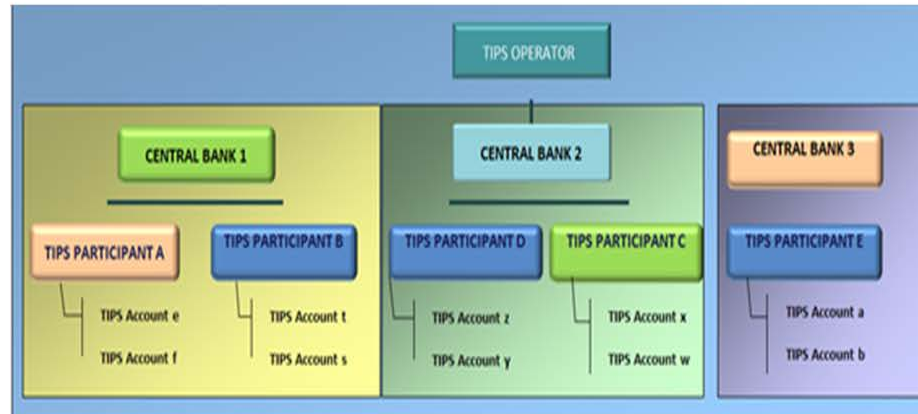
TIPS OPERATOR

CENTRAL BANK 1

TIPS PARTICIPANT A

TIPS Account e

TIPS Account f

TIPS PARTICIPANT B

TIPS Account t

TIPS Account s

CENTRAL BANK 2

TIPS PARTICIPANT D

TIPS Account z

TIPS Account y

TIPS PARTICIPANT C

TIPS Account x

TIPS Account w

CENTRAL BANK 3

TIPS PARTICIPANT E

TIPS Account a

TIPS Account b